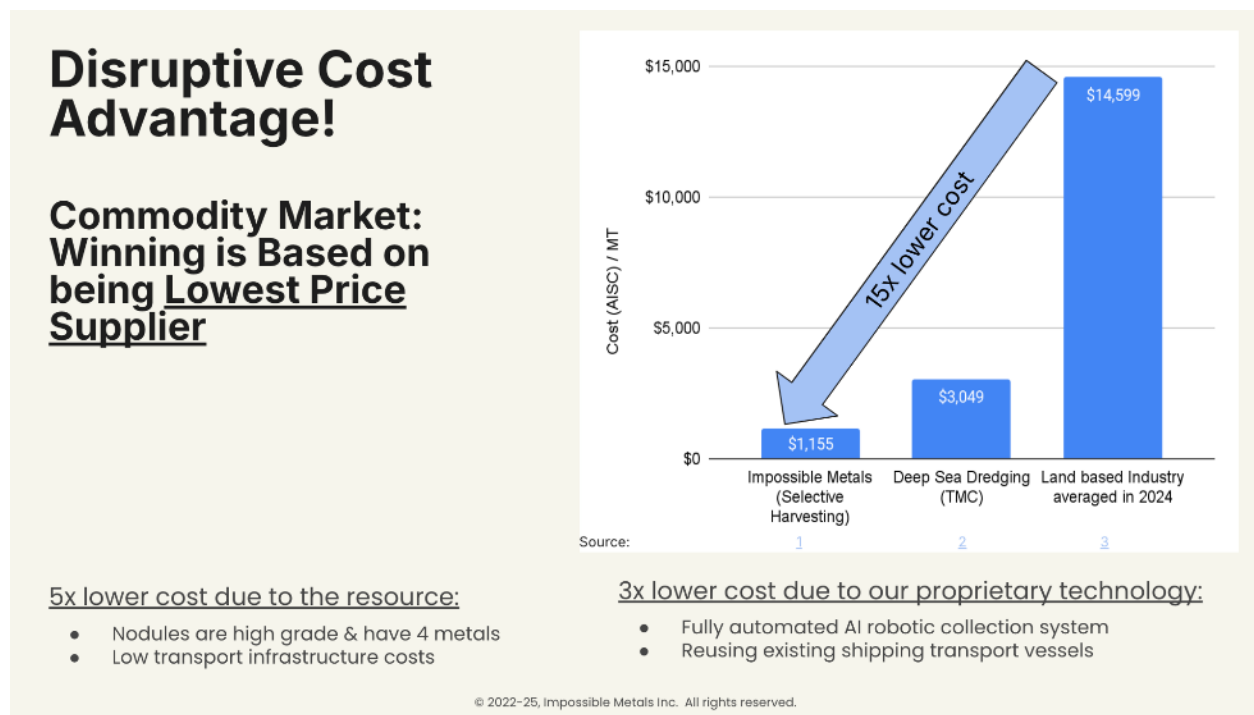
Disruptive Cost Advantage!

Commodity Market: Winning is Based on being Lowest Price Supplier

$15,000
$10,000
$5,000
$0
Cost (AISC) / MT

15x lower cost

$14,599
$3,049
$1,155

Impossible Metals (Selective Harvesting)
Deep Sea Dredging (TMC)
Land based Industry averaged in 2024

Source: 1 2 3

5x lower cost due to the resource:
- Nodules are high grade & have 4 metals
- Low transport infrastructure costs

3x lower cost due to our proprietary technology:
- Fully automated AI robotic collection system
- Reusing existing shipping transport vessels

© 2022-25, Impossible Metals Inc. All rights reserved.